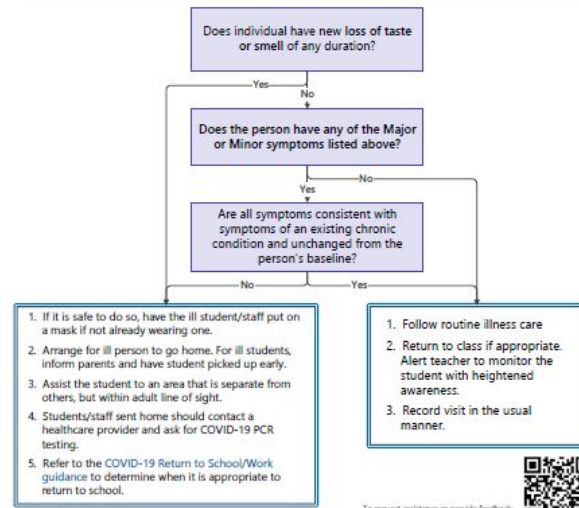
Does individual have new loss of taste or smell of any duration?

Yes

No

Does the person have any of the Major or Minor symptoms listed above?

No

Yes

Are all symptoms consistent with symptoms of an existing chronic condition and unchanged from the person's baseline?

No

Yes

1. If it is safe to do so, have the ill student/staff put on a mask if not already wearing one.

2. Arrange for ill person to go home. For ill students, inform parents and have student picked up early.

3. Assist the student to an area that is separate from others, but within adult line of sight.

4. Students/staff sent home should contact a healthcare provider and ask for COVID-19 PCR testing.

5. Refer to the COVID-19 Return to School/Work guidance to determine when it is appropriate to return to school.

1. Follow routine illness care

2. Return to class if appropriate. Alert teacher to monitor the student with heightened awareness.

3. Record visit in the usual manner.

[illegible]